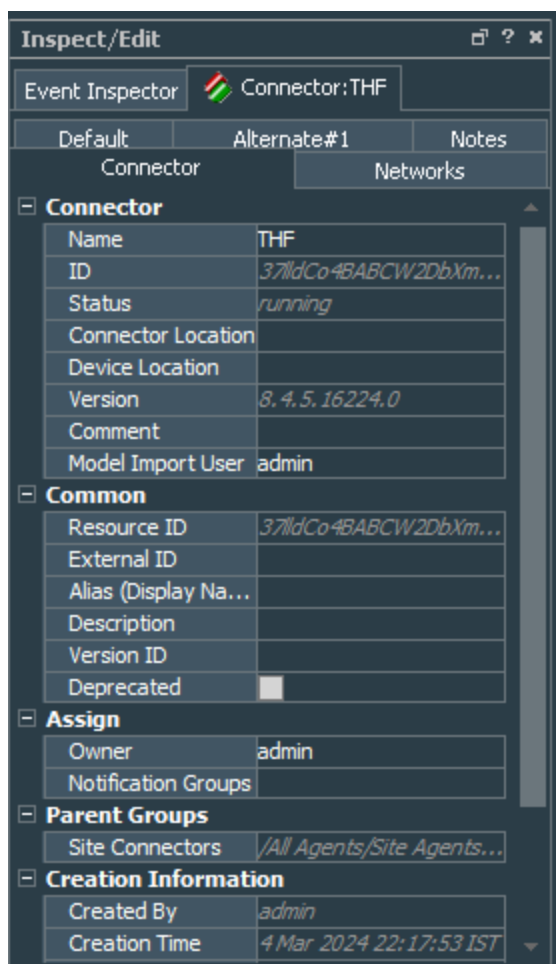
Inspect/Edit

Event Inspector | Connector:THF

Default | Alternate#1 | Notes
Connector | Networks

Connector

| | |
|---|---|
| Name | THF |
| ID | 37lldCo4BABCW2DbXm... |
| Status | running |
| Connector Location | |
| Device Location | |
| Version | 8.4.5.16224.0 |
| Comment | |
| Model Import User | admin |

Common

| | |
|---|---|
| Resource ID | 37lldCo4BABCW2DbXm... |
| External ID | |
| Alias (Display Na... | |
| Description | |
| Version ID | |
| Deprecated | |

Assign

| | |
|---|---|
| Owner | admin |
| Notification Groups | |

Parent Groups

| | |
|---|---|
| Site Connectors | /All Agents/Site Agents... |

Creation Information

| | |
|---|---|
| Created By | admin |
| Creation Time | 4 Mar 2024 22:17:53 IST |